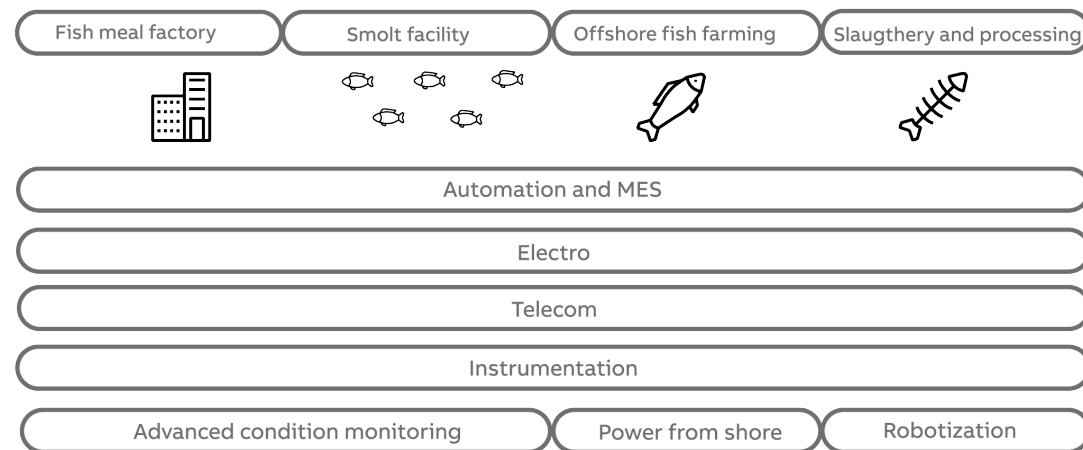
Fish meal factory

Smolt facility

Offshore fish farming

Slaugthery and processing

Automation and MES

Electro

Telecom

Instrumentation

Advanced condition monitoring

Power from shore

Robotization